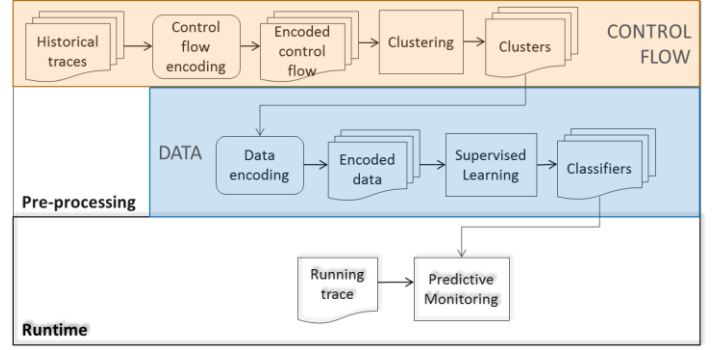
Historical traces

Control flow encoding

Encoded control flow

Clustering

Clusters

CONTROL FLOW

DATA

Data encoding

Encoded data

Supervised Learning

Classifiers

Pre-processing

Running trace

Predictive Monitoring

Runtime